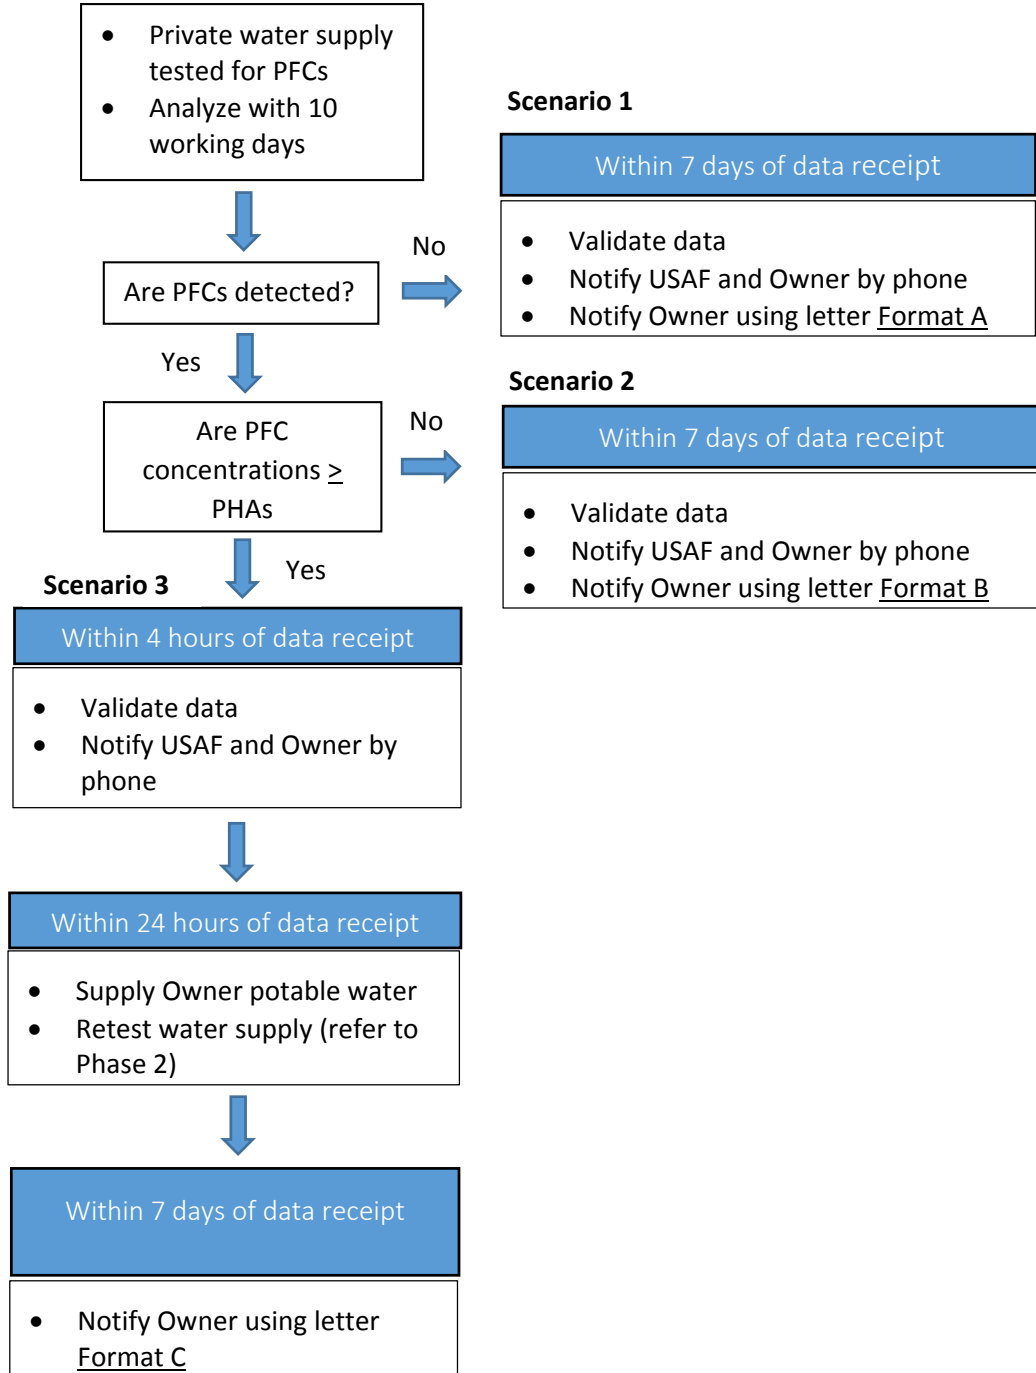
- Private water supply tested for PFCs
- Analyze with 10 working days

Are PFCs detected?

No

Yes

Are PFC concentrations $\geq$ PHAs

No

Yes

Scenario 1

Within 7 days of data receipt

- Validate data
- Notify USAF and Owner by phone
- Notify Owner using letter Format A

Scenario 2

Within 7 days of data receipt

- Validate data
- Notify USAF and Owner by phone
- Notify Owner using letter Format B

Scenario 3

Within 4 hours of data receipt

- Validate data
- Notify USAF and Owner by phone

Within 24 hours of data receipt

- Supply Owner potable water
- Retest water supply (refer to Phase 2)

Within 7 days of data receipt

- Notify Owner using letter Format C